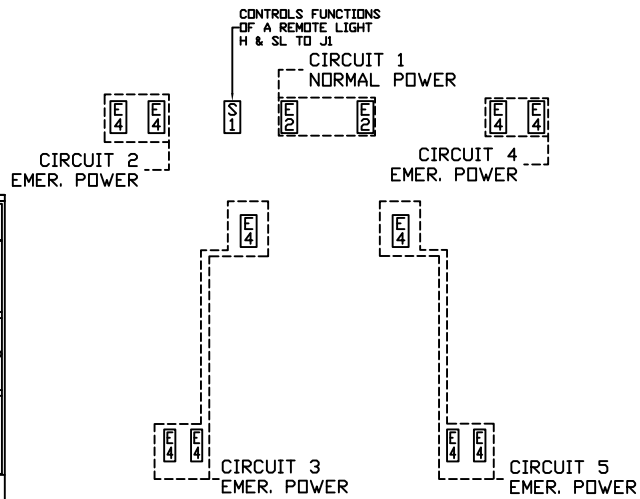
CONTROLS FUNCTIONS OF A REMOTE LIGHT H & SL TO J1

CIRCUIT 1
NORMAL POWER

E4 E4

S1

E2 E2

E4 E4

CIRCUIT 2
EMER. POWER

CIRCUIT 4
EMER. POWER

E4

E4

E4 E4

CIRCUIT 3
EMER. POWER

E4 E4

CIRCUIT 5
EMER. POWER